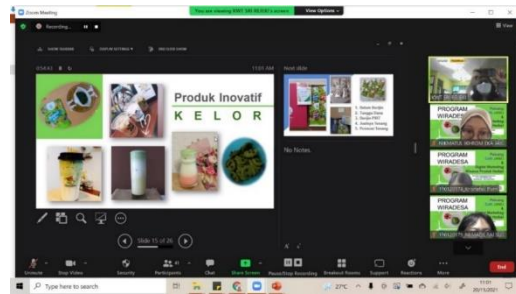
Zoom Meeting

Recording...

You are viewing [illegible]'s screen

View Options

11:01 AM

Next slide

Produk Inovatif

K E L O R

No Notes.

Slide 15 of 26

PROGRAM WIRADESA

PROGRAM WIRADESA

PROGRAM WIRADESA

Unmute

Stop Video

Security

Participants

Chat

Share Screen

Pause/Stop Recording

Breakout Rooms

Support

Reactions

More

End

Type here to search

27°C

11:01

20/11/2021